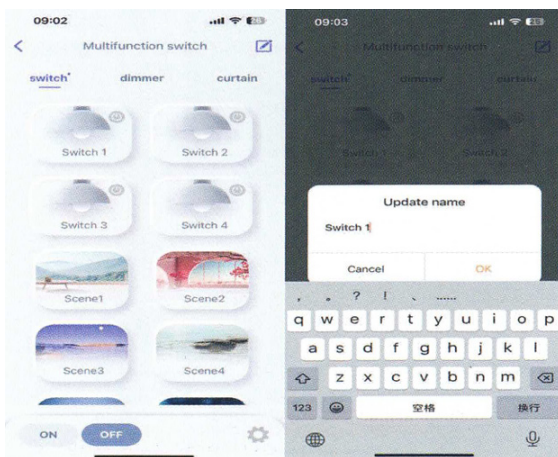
09:02

Multifunction switch

switch dimmer curtain

Switch 1 Switch 2

Switch 3 Switch 4

Scene1 Scene2

Scene3 Scene4

ON OFF

09:03

Multifunction switch

switch dimmer curtain

Switch 1 Switch 2

Update name

Switch 1

Cancel OK

, 。 ? ! 、 ......

q w e r t y u i o p

a s d f g h j k l

z x c v b n m

123 空格 换行